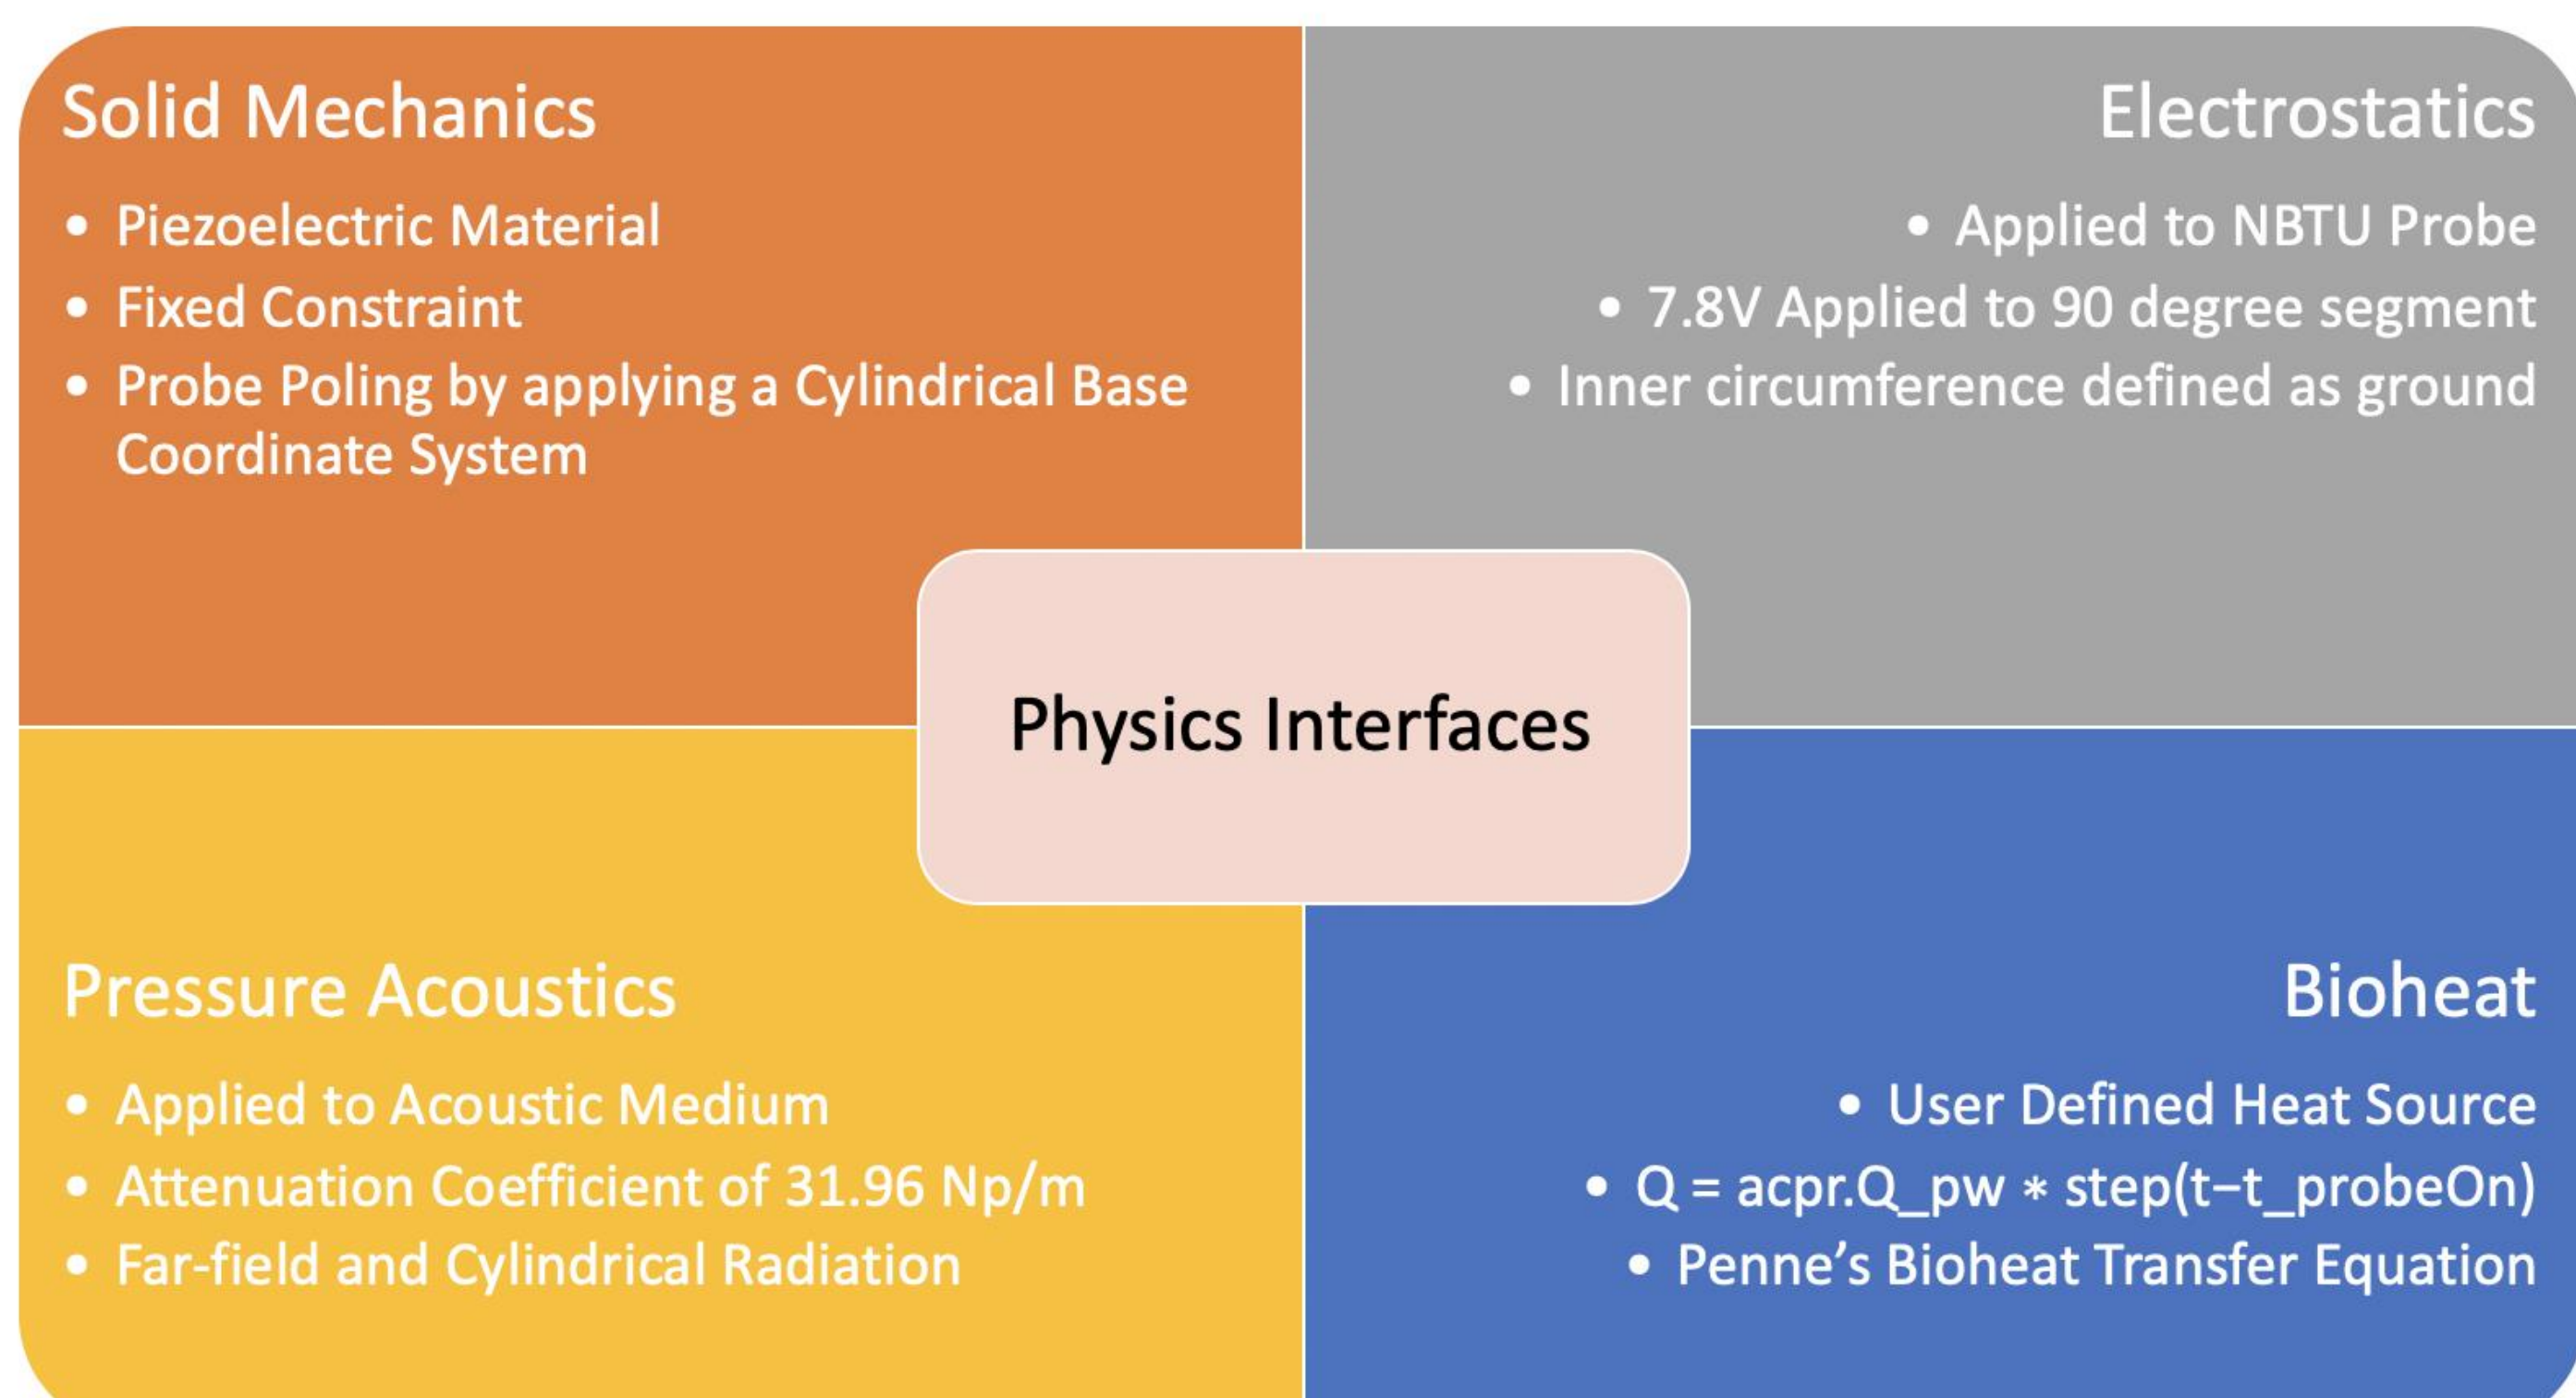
Solid Mechanics

- Piezoelectric Material
- Fixed Constraint
- Probe Poling by applying a Cylindrical Base Coordinate System

Electrostatics

- Applied to NBTU Probe
- 7.8V Applied to 90 degree segment
- Inner circumference defined as ground

Physics Interfaces

Pressure Acoustics

- Applied to Acoustic Medium
- Attenuation Coefficient of 31.96 Np/m
- Far-field and Cylindrical Radiation

Bioheat

- User Defined Heat Source
- Q = acpr.Q_pw ∗ step(t−t_probeOn)
- Penne's Bioheat Transfer Equation